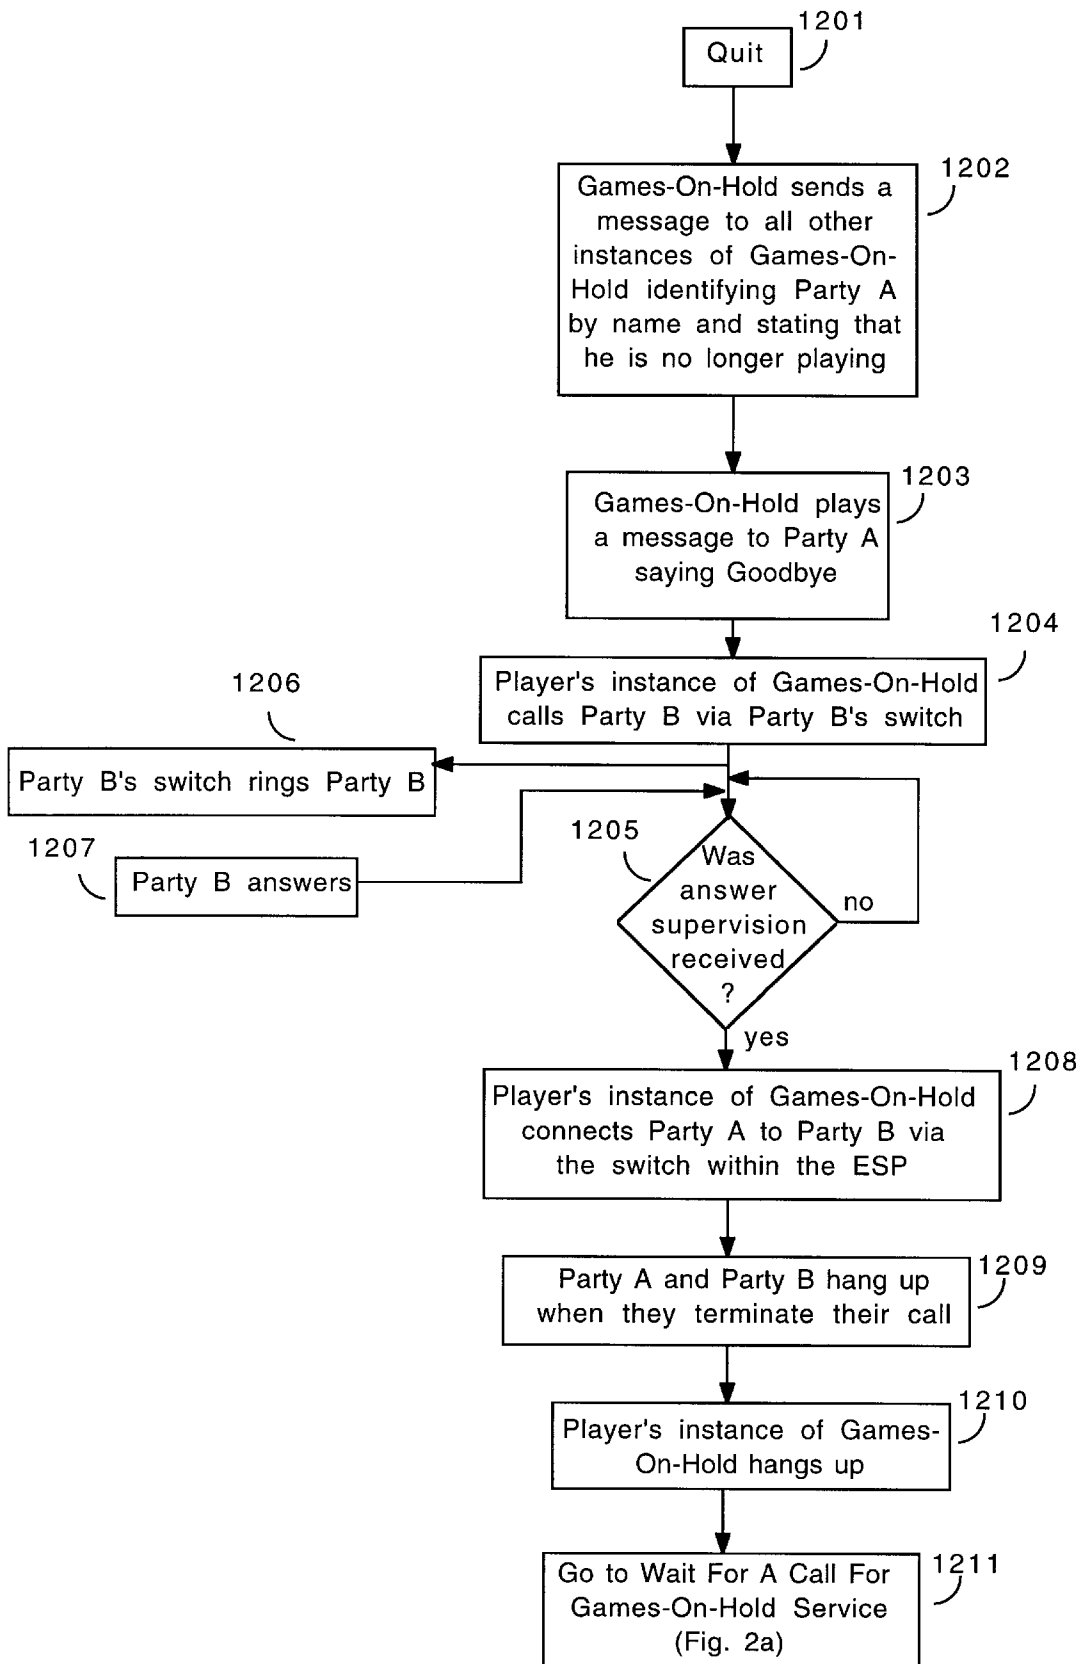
1201
Quit

1202
Games-On-Hold sends a message to all other instances of Games-On-Hold identifying Party A by name and stating that he is no longer playing

1203
Games-On-Hold plays a message to Party A saying Goodbye

1204
Player's instance of Games-On-Hold calls Party B via Party B's switch

1206
Party B's switch rings Party B

1207
Party B answers

1205
Was answer supervision received ?

no

yes

1208
Player's instance of Games-On-Hold connects Party A to Party B via the switch within the ESP

1209
Party A and Party B hang up when they terminate their call

1210
Player's instance of Games-On-Hold hangs up

1211
Go to Wait For A Call For Games-On-Hold Service (Fig. 2a)